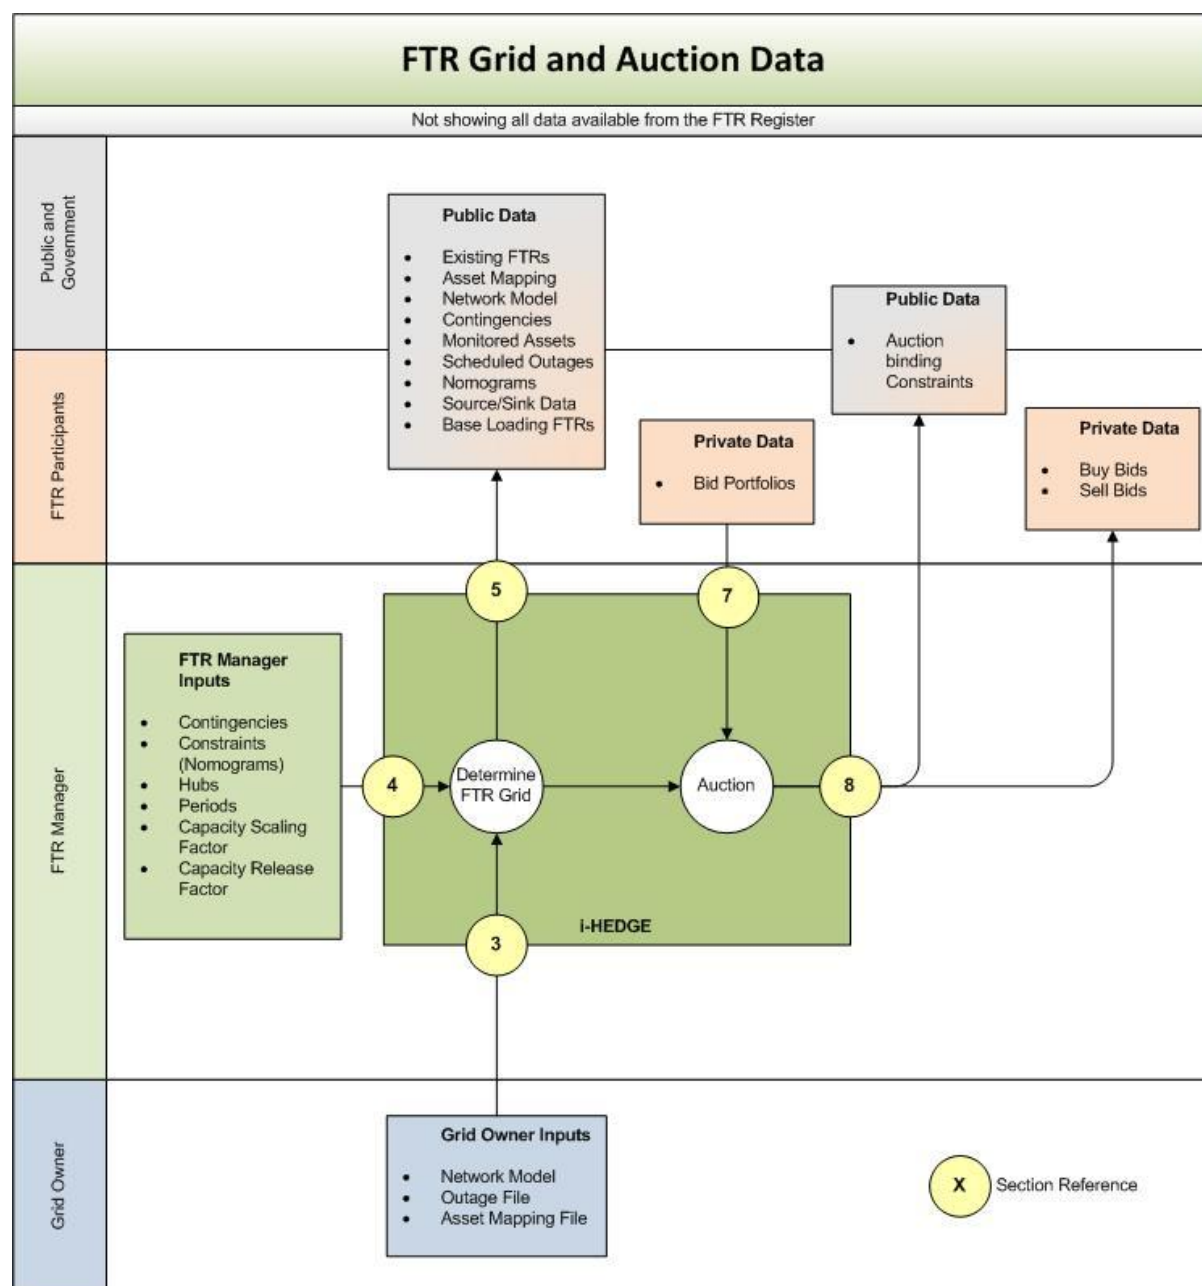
FTR Grid and Auction Data

Not showing all data available from the FTR Register

Public and Government

FTR Participants

FTR Manager

Grid Owner

Public Data

- Existing FTRs
- Asset Mapping
- Network Model
- Contingencies
- Monitored Assets
- Scheduled Outages
- Nomograms
- Source/Sink Data
- Base Loading FTRs

Public Data

- Auction binding Constraints

Private Data

- Bid Portfolios

Private Data

- Buy Bids
- Sell Bids

5

7

FTR Manager Inputs

- Contingencies
- Constraints (Nomograms)
- Hubs
- Periods
- Capacity Scaling Factor
- Capacity Release Factor

4

Determine FTR Grid

Auction

8

i-HEDGE

3

Grid Owner Inputs

- Network Model
- Outage File
- Asset Mapping File

X

Section Reference